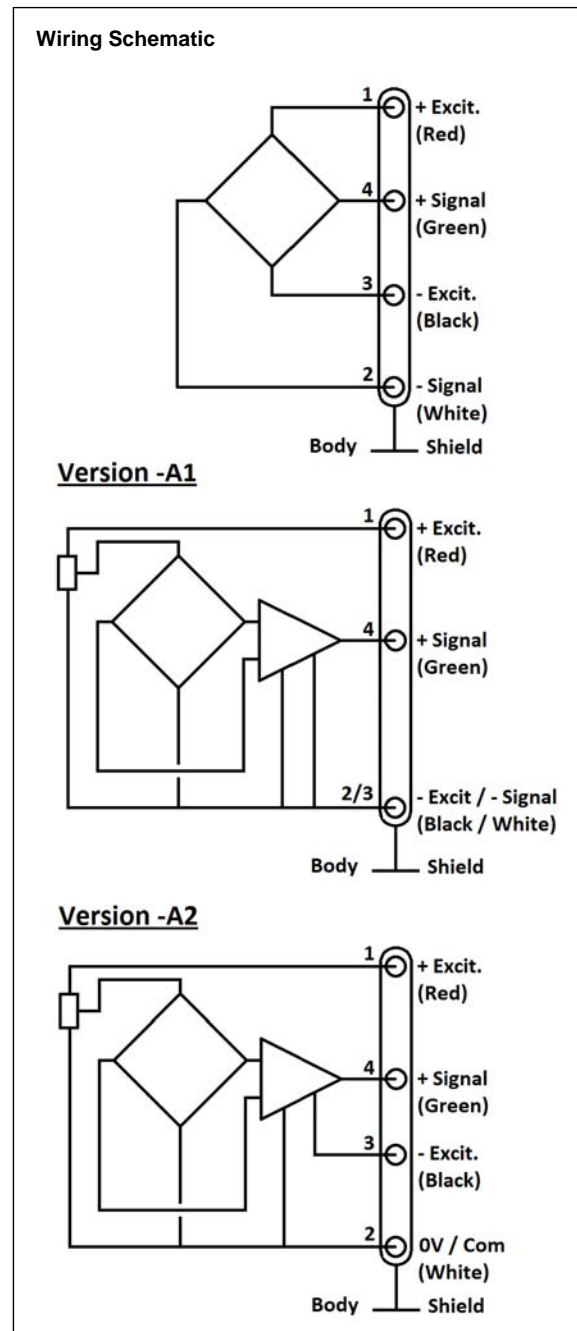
Wiring Schematic

1 + Excit. (Red)
4 + Signal (Green)
3 - Excit. (Black)
2 - Signal (White)
Body Shield

Version -A1

1 + Excit. (Red)
4 + Signal (Green)
2/3 - Excit / - Signal (Black / White)
Body Shield

Version -A2

1 + Excit. (Red)
4 + Signal (Green)
3 - Excit. (Black)
2 0V / Com (White)
Body Shield